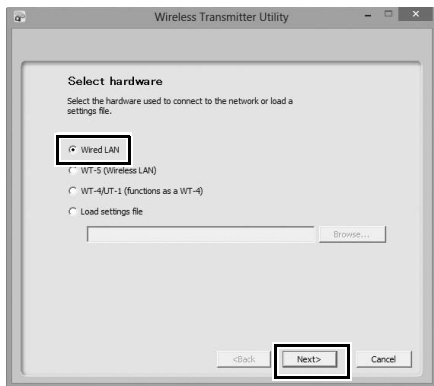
Wireless Transmitter Utility

Select hardware

Select the hardware used to connect to the network or load a settings file.

Wired LAN

WT-5 (Wireless LAN)

WT-4/UT-1 (functions as a WT-4)

Load settings file

Browse...

<Back

Next>

Cancel